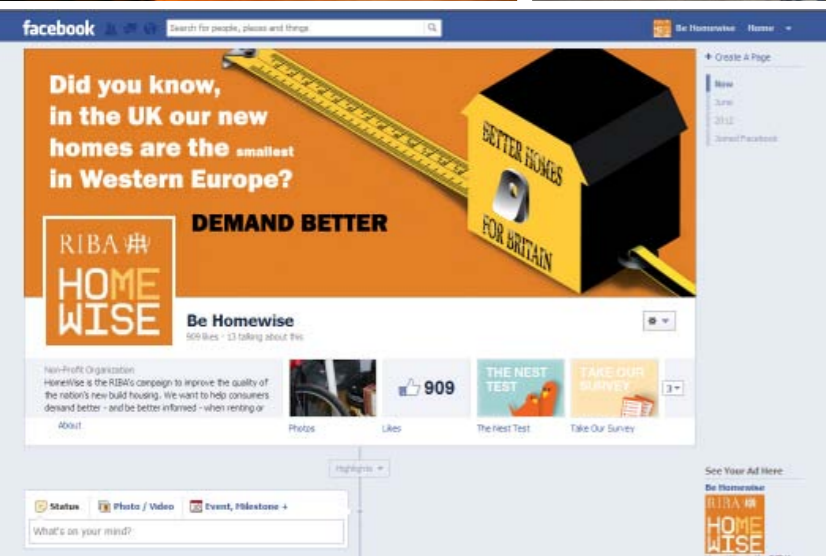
facebook

Search for people, places and things

Be Homewise Home

Did you know, in the UK our new homes are the smallest in Western Europe?

DEMAND BETTER

BETTER HOMES FOR BRITAIN

RIBA

HOME WISE

Be Homewise
909 likes · 13 talking about this

+ Create A Page

Now
June
2012
Joined Facebook

Non-Profit Organization
HomeWise is the RIBA's campaign to improve the quality of the nation's new build housing. We want to help consumers demand better - and be better informed - when renting or

About

Photos

909
Likes

THE NEST TEST
The Nest Test

TAKE OUR SURVEY
Take Our Survey

3

Highlights

Status Photo / Video Event, Milestone +

What's on your mind?

See Your Ad Here
Be Homewise

RIBA
HOME WISE